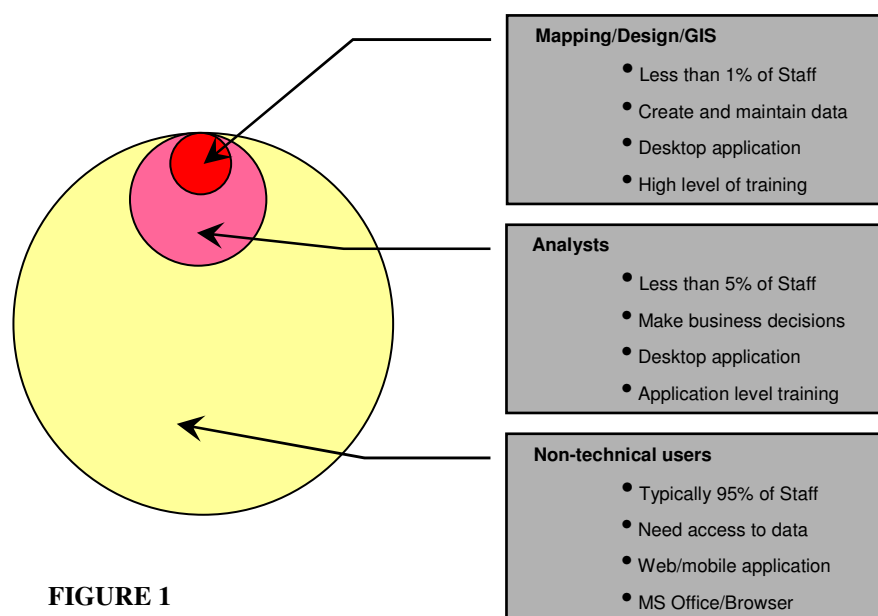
**Mapping/Design/GIS**
- Less than 1% of Staff
- Create and maintain data
- Desktop application
- High level of training

**Analysts**
- Less than 5% of Staff
- Make business decisions
- Desktop application
- Application level training

**Non-technical users**
- Typically 95% of Staff
- Need access to data
- Web/mobile application
- MS Office/Browser

FIGURE 1